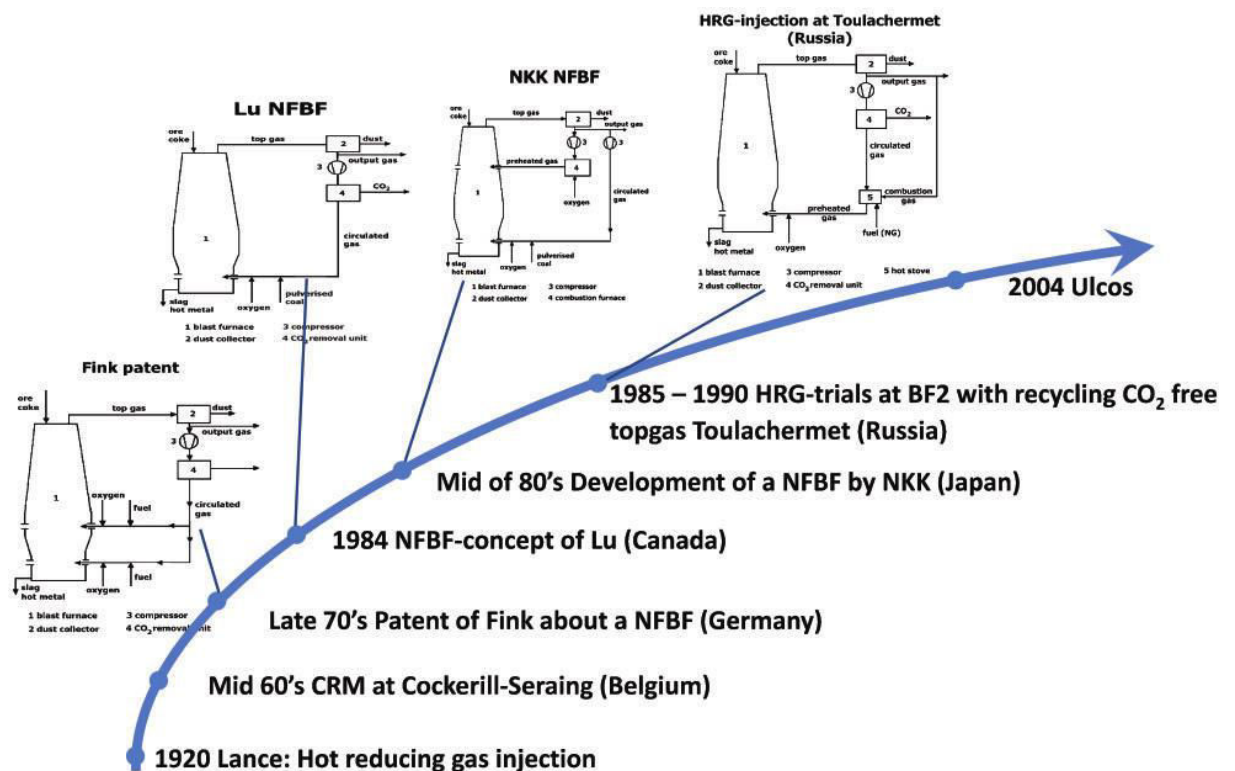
HRG-injection at Toulachermet (Russia)

ore coke
top gas
2
dust
3
output gas
4
$CO_2$
1
circulated gas
5
combustion gas
preheated gas
slag hot metal
oxygen
fuel (NG)

1 blast furnace
2 dust collector
3 compressor
4 $CO_2$ removal unit
5 hot stove

NKK NFBF

ore coke
top gas
2
dust
output gas
3
3
preheated gas
4
1
oxygen
circulated gas
slag hot metal
oxygen
pulverised coal

1 blast furnace
2 dust collector
3 compressor
4 combustion furnace

Lu NFBF

ore coke
top gas
2
dust
3
output gas
4
$CO_2$
1
circulated gas
slag hot metal
oxygen
pulverised coal

1 blast furnace
2 dust collector
3 compressor
4 $CO_2$ removal unit

Fink patent

ore coke
top gas
2
dust
3
output gas
4
1
oxygen
fuel
circulated gas
fuel
slag hot metal
oxygen

1 blast furnace
2 dust collector
3 compressor
4 $CO_2$ removal unit

2004 Ulcos

1985 – 1990 HRG-trials at BF2 with recycling $CO_2$ free topgas Toulachermet (Russia)

Mid of 80's Development of a NFBF by NKK (Japan)

1984 NFBF-concept of Lu (Canada)

Late 70's Patent of Fink about a NFBF (Germany)

Mid 60's CRM at Cockerill-Seraing (Belgium)

1920 Lance: Hot reducing gas injection